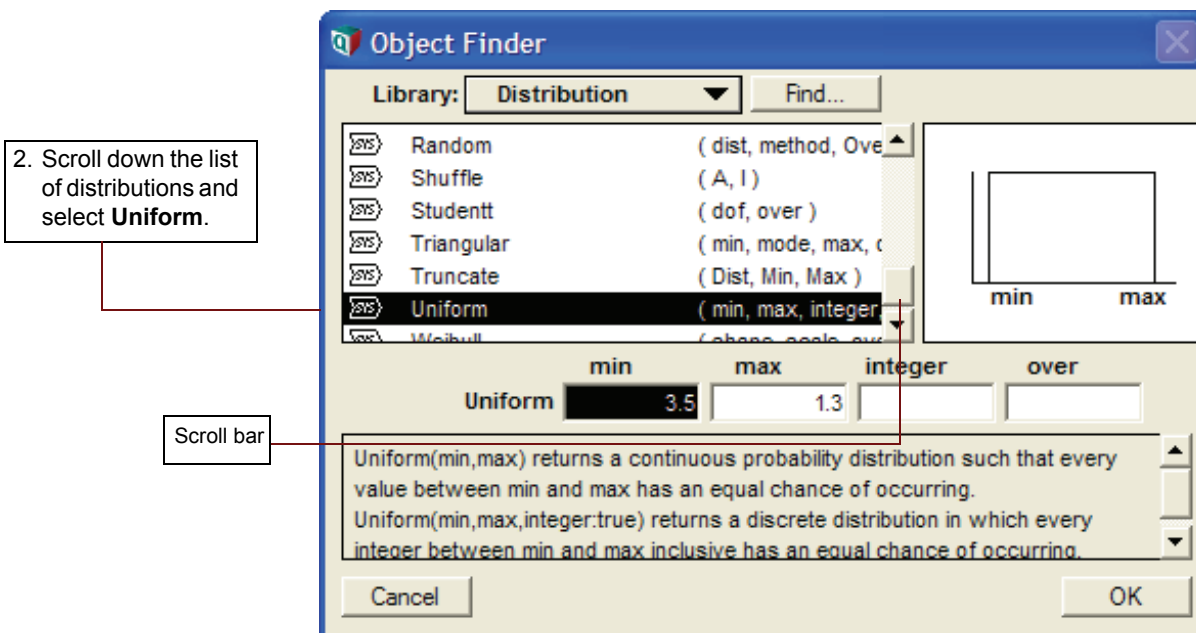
Object Finder

Library: Distribution

Find...

| | | |
|---|---|---|
| SYS | Random | ( dist, method, Ove |
| SYS | Shuffle | ( A, I ) |
| SYS | Studentt | ( dof, over ) |
| SYS | Triangular | ( min, mode, max, o |
| SYS | Truncate | ( Dist, Min, Max ) |
| SYS | Uniform | ( min, max, integer, |
| SYS | Weibull | ( shape, scale, over |

min max

2. Scroll down the list of distributions and select **Uniform**.

| | min | max | integer | over |
|---|---|---|---|---|
| Uniform | 3.5 | 1.3 | | |

Scroll bar

Uniform(min,max) returns a continuous probability distribution such that every value between min and max has an equal chance of occurring.
Uniform(min,max,integer:true) returns a discrete distribution in which every integer between min and max inclusive has an equal chance of occurring.

Cancel

OK